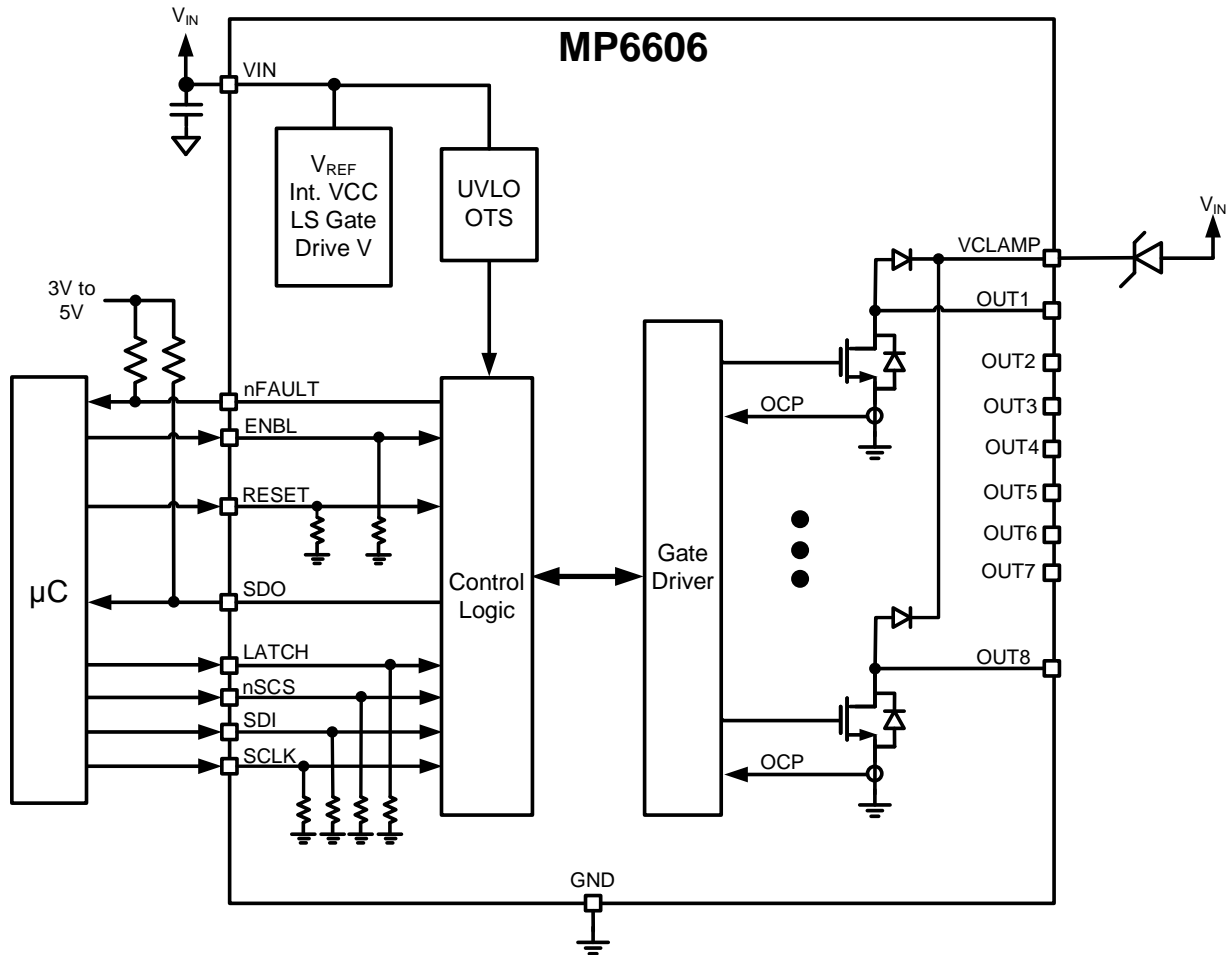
$V_{IN}$

MP6606

VIN

$V_{REF}$
Int. VCC
LS Gate
Drive V

UVLO
OTS

VCLAMP

$V_{IN}$

3V to
5V

OUT1

OUT2

nFAULT

OCP

OUT3

ENBL

OUT4

RESET

OUT5

Gate
Driver

OUT6

µC

Control
Logic

OUT7

SDO

OUT8

LATCH

nSCS

SDI

SCLK

OCP

GND